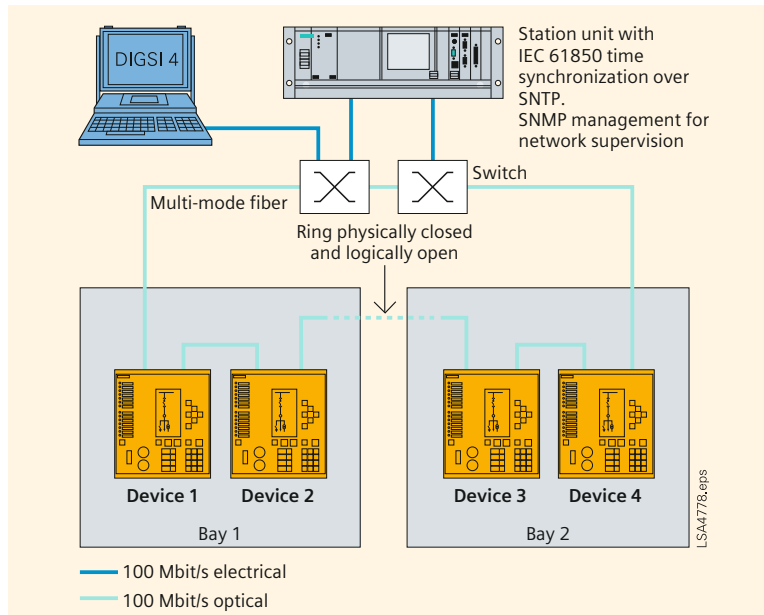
DIGSI 4

Station unit with IEC 61850 time synchronization over SNTP. SNMP management for network supervision

Switch

Multi-mode fiber

Ring physically closed and logically open

Device 1

Device 2

Device 3

Device 4

Bay 1

Bay 2

LSA4778.eps

100 Mbit/s electrical

100 Mbit/s optical